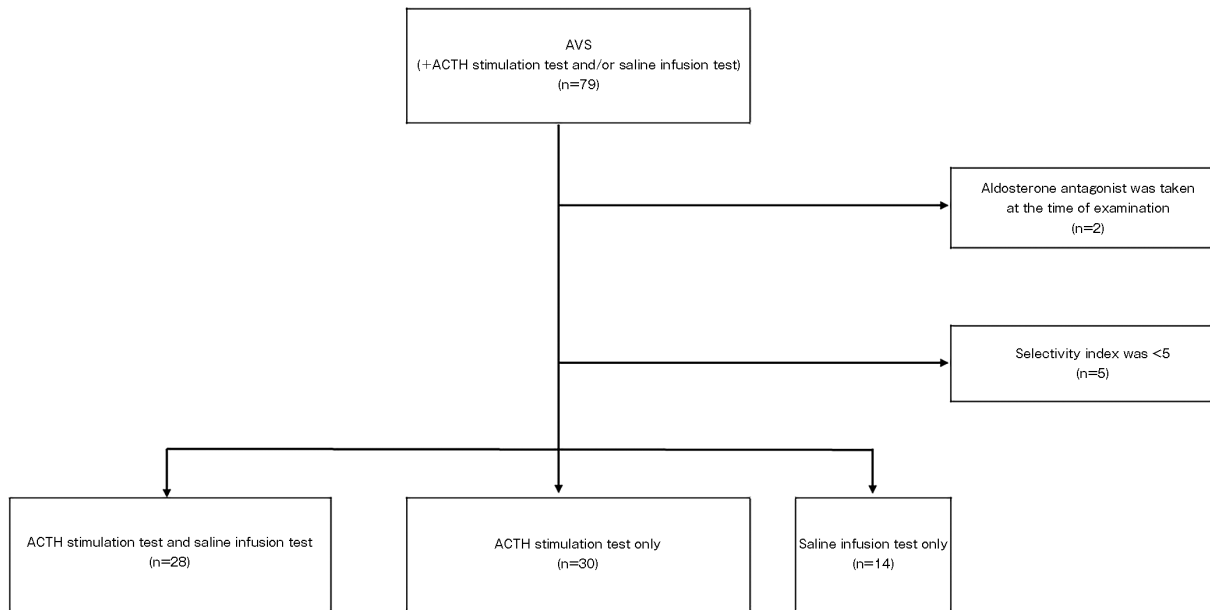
AVS
(+ACTH stimulation test and/or saline infusion test)
(n=79)

Aldosterone antagonist was taken at the time of examination
(n=2)

Selectivity index was <5
(n=5)

ACTH stimulation test and saline infusion test
(n=28)

ACTH stimulation test only
(n=30)

Saline infusion test only
(n=14)